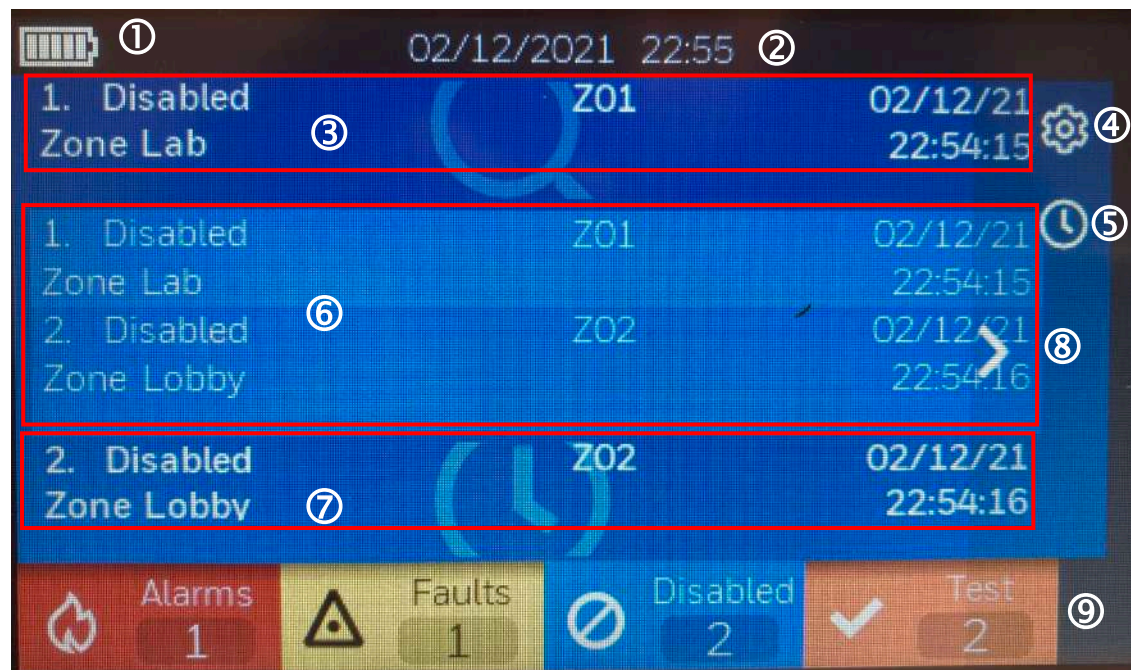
① 02/12/2021 22:55 ②

1. Disabled Z01 02/12/21
Zone Lab ③ 22:54:15 ④

⑤

1. Disabled Z01 02/12/21
Zone Lab 22:54:15
⑥
2. Disabled Z02 02/12/21
Zone Lobby 22:54:16 ⑧

2. Disabled Z02 02/12/21
Zone Lobby ⑦ 22:54:16

Alarms 1 | Faults 1 | Disabled 2 | Test 2 ⑨